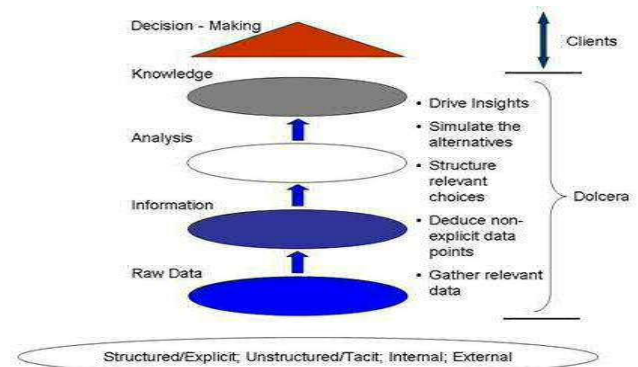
Decision - Making

Clients

Knowledge

Analysis

Information

Raw Data

• Drive Insights
• Simulate the alternatives
• Structure relevant choices
• Deduce non-explicit data points
• Gather relevant data

Dolcera

Structured/Explicit; Unstructured/Tacit; Internal; External